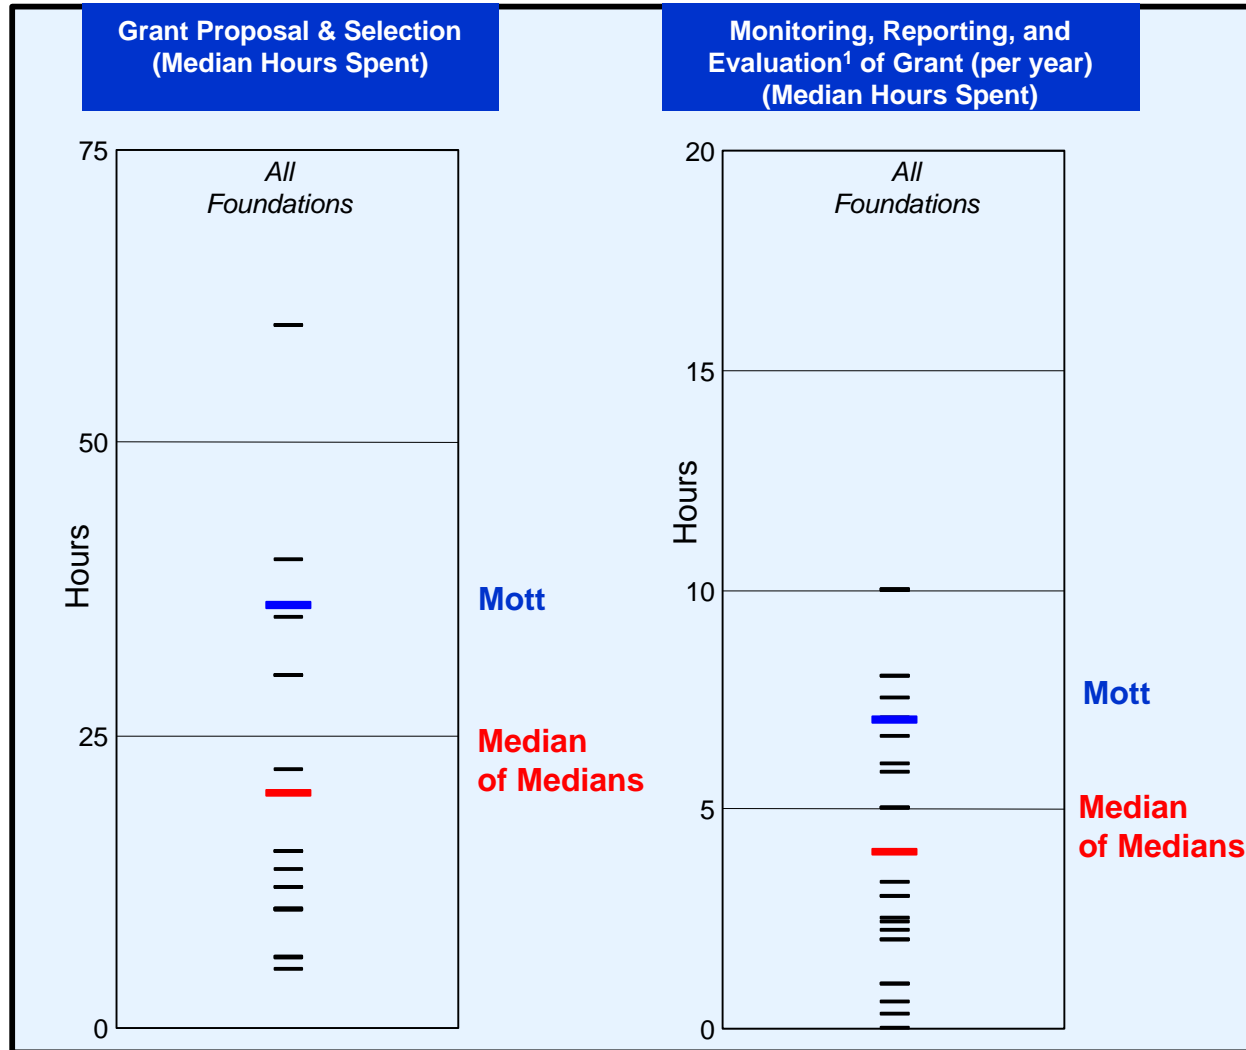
Grant Proposal & Selection (Median Hours Spent)

Monitoring, Reporting, and Evaluation$^1$ of Grant (per year) (Median Hours Spent)

75

50

25

0

Hours

All Foundations

Mott

Median of Medians

20

15

10

5

0

Hours

All Foundations

Mott

Median of Medians